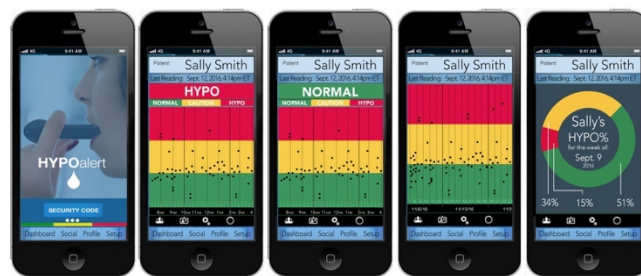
4G 9:41 AM

HYPOalert

SECURITY CODE

Dashboard Social Profile Setup

4G 9:41 AM

Patient Sally Smith

Last Reading: Sept. 12, 2016, 4:14pm ET

HYPO

NORMAL CAUTION HYPO

Dashboard Social Profile Setup

4G 9:41 AM

Patient Sally Smith

Last Reading: Sept. 12, 2016, 4:14pm ET

NORMAL

NORMAL CAUTION HYPO

Dashboard Social Profile Setup

4G 9:41 AM

Patient Sally Smith

Last Reading: Sept. 12, 2016, 4:14pm ET

11/2/16 11/12/16

Dashboard Social Profile Setup

4G 9:41 AM

Patient Sally Smith

Last Reading: Sept. 12, 2016, 4:14pm ET

Sally's HYPO% for the week of: Sept. 9 2016

34% 15% 51%

Dashboard Social Profile Setup